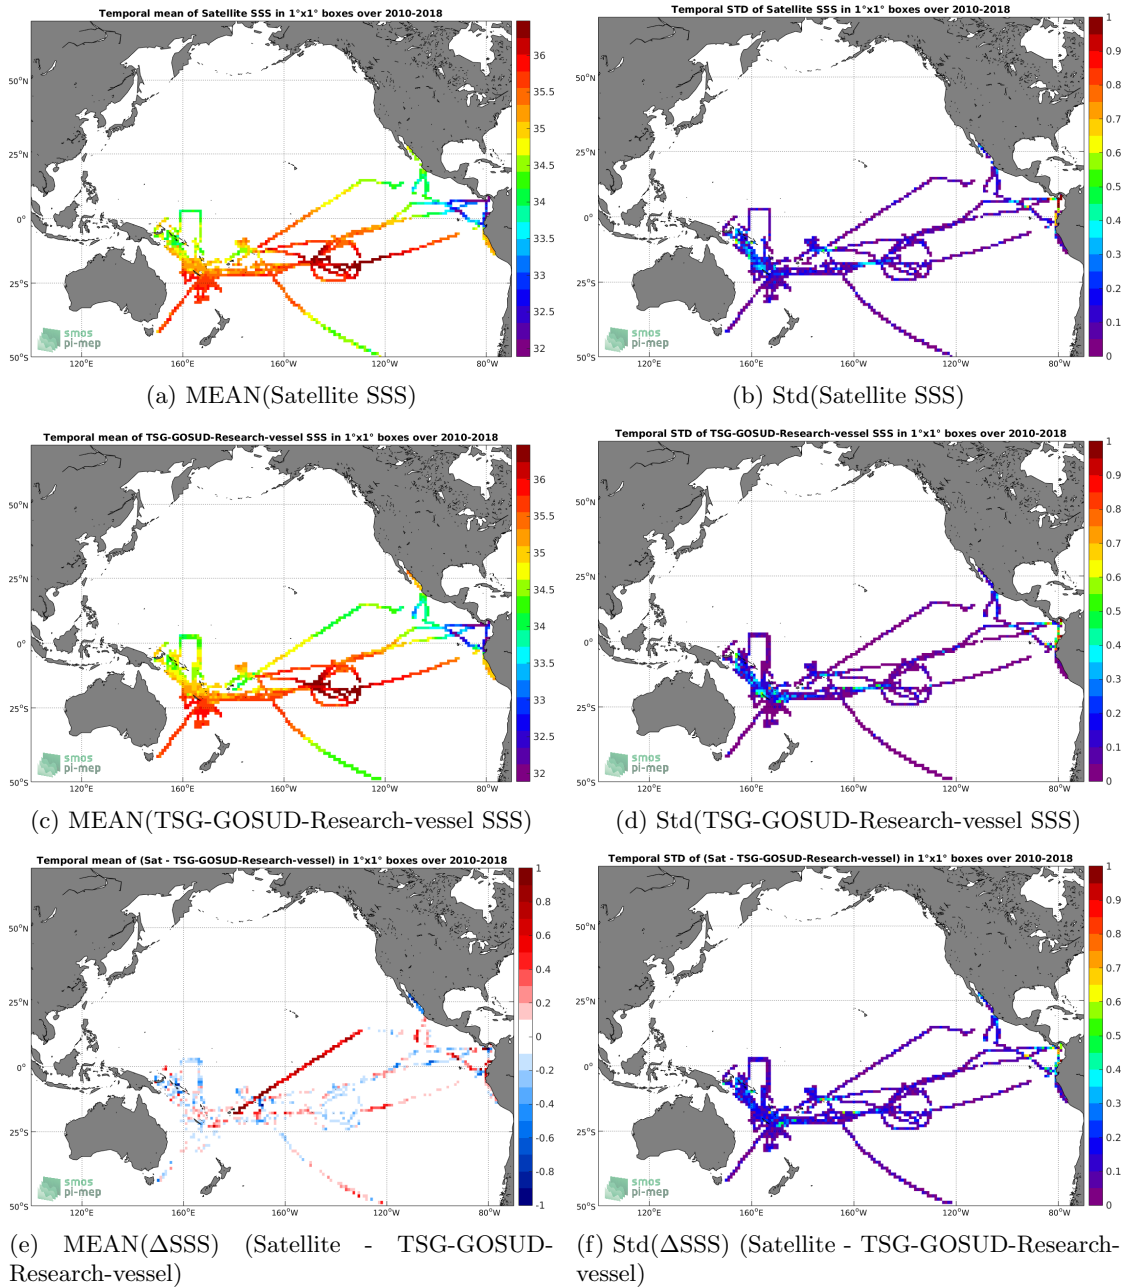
Temporal mean of Satellite SSS in 1°x1° boxes over 2010-2018

50°N
25°N
0°
25°S
50°S
120°E 160°E 160°W 120°W 80°W

36
35.5
35
34.5
34
33.5
33
32.5
32

smos pi-mep

(a) MEAN(Satellite SSS)

Temporal STD of Satellite SSS in 1°x1° boxes over 2010-2018

50°N
25°N
0°
25°S
50°S
120°E 160°E 160°W 120°W 80°W

1
0.9
0.8
0.7
0.6
0.5
0.4
0.3
0.2
0.1
0

smos pi-mep

(b) Std(Satellite SSS)

Temporal mean of TSG-GOSUD-Research-vessel SSS in 1°x1° boxes over 2010-2018

50°N
25°N
0°
25°S
50°S
120°E 160°E 160°W 120°W 80°W

36
35.5
35
34.5
34
33.5
33
32.5
32

smos pi-mep

(c) MEAN(TSG-GOSUD-Research-vessel SSS)

Temporal STD of TSG-GOSUD-Research-vessel SSS in 1°x1° boxes over 2010-2018

50°N
25°N
0°
25°S
50°S
120°E 160°E 160°W 120°W 80°W

1
0.9
0.8
0.7
0.6
0.5
0.4
0.3
0.2
0.1
0

smos pi-mep

(d) Std(TSG-GOSUD-Research-vessel SSS)

Temporal mean of (Sat - TSG-GOSUD-Research-vessel) in 1°x1° boxes over 2010-2018

50°N
25°N
0°
25°S
50°S
120°E 160°E 160°W 120°W 80°W

1
0.8
0.6
0.4
0.2
0
-0.2
-0.4
-0.6
-0.8
-1

smos pi-mep

(e) MEAN($\Delta$SSS) (Satellite - TSG-GOSUD-Research-vessel)

Temporal STD of (Sat - TSG-GOSUD-Research-vessel) in 1°x1° boxes over 2010-2018

50°N
25°N
0°
25°S
50°S
120°E 160°E 160°W 120°W 80°W

1
0.9
0.8
0.7
0.6
0.5
0.4
0.3
0.2
0.1
0

smos pi-mep

(f) Std($\Delta$SSS) (Satellite - TSG-GOSUD-Research-vessel)